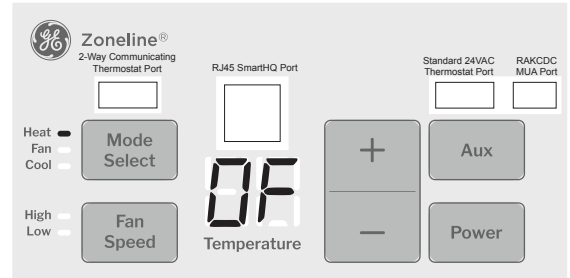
GE Zoneline®
2-Way Communicating Thermostat Port

RJ45 SmartHQ Port

Standard 24VAC Thermostat Port

RAKCDC MUA Port

Heat
Fan
Cool

Mode Select

0F

+

Aux

High
Low

Fan Speed

Temperature

—

Power